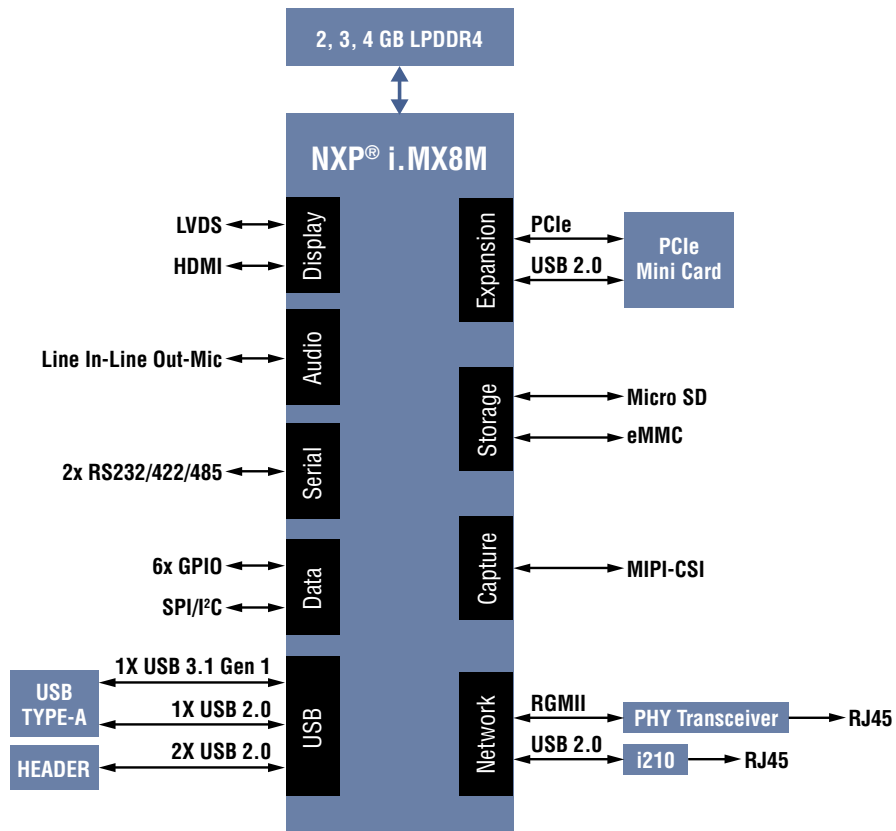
2, 3, 4 GB LPDDR4

NXP® i.MX8M

LVDS
HDMI
Display

Line In-Line Out-Mic
Audio

2x RS232/422/485
Serial

6x GPIO
SPI/I$^2$C
Data

USB TYPE-A
HEADER
1X USB 3.1 Gen 1
1X USB 2.0
2X USB 2.0
USB

Expansion
PCIe
USB 2.0
PCIe Mini Card

Storage
Micro SD
eMMC

Capture
MIPI-CSI

Network
RGMII
PHY Transceiver
RJ45
USB 2.0
i210
RJ45